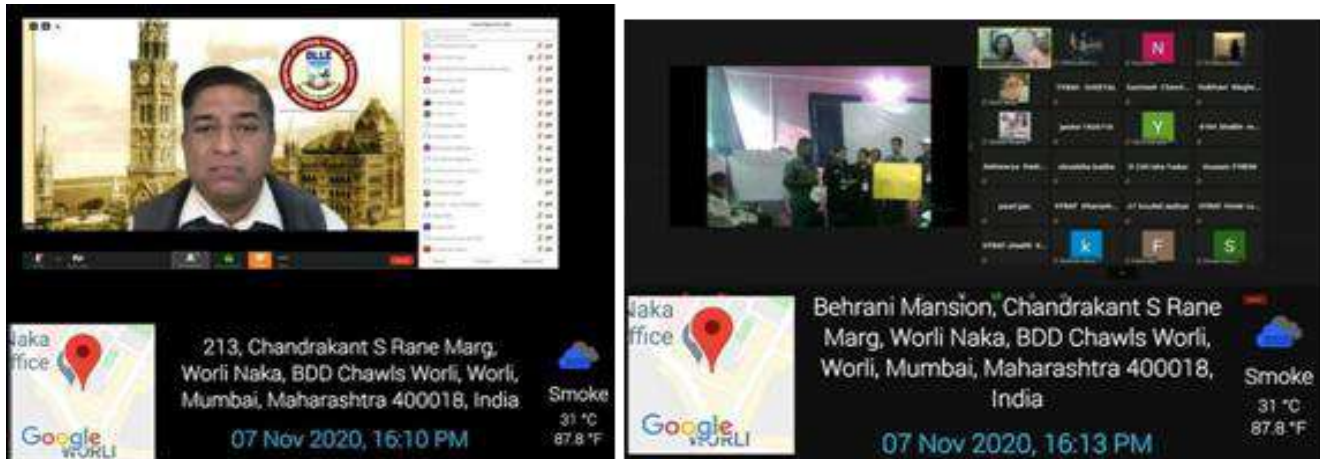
Naka
ffice
Google
WORLI

213, Chandrakant S Rane Marg, Worli Naka, BDD Chawls Worli, Worli, Mumbai, Maharashtra 400018, India

07 Nov 2020, 16:10 PM

Smoke
31 °C
87.8 °F

N
Y
k
F
S

Naka
ffice
Google
WORLI

Behrani Mansion, Chandrakant S Rane Marg, Worli Naka, BDD Chawls Worli, Worli, Mumbai, Maharashtra 400018, India

07 Nov 2020, 16:13 PM

Smoke
31 °C
87.8 °F